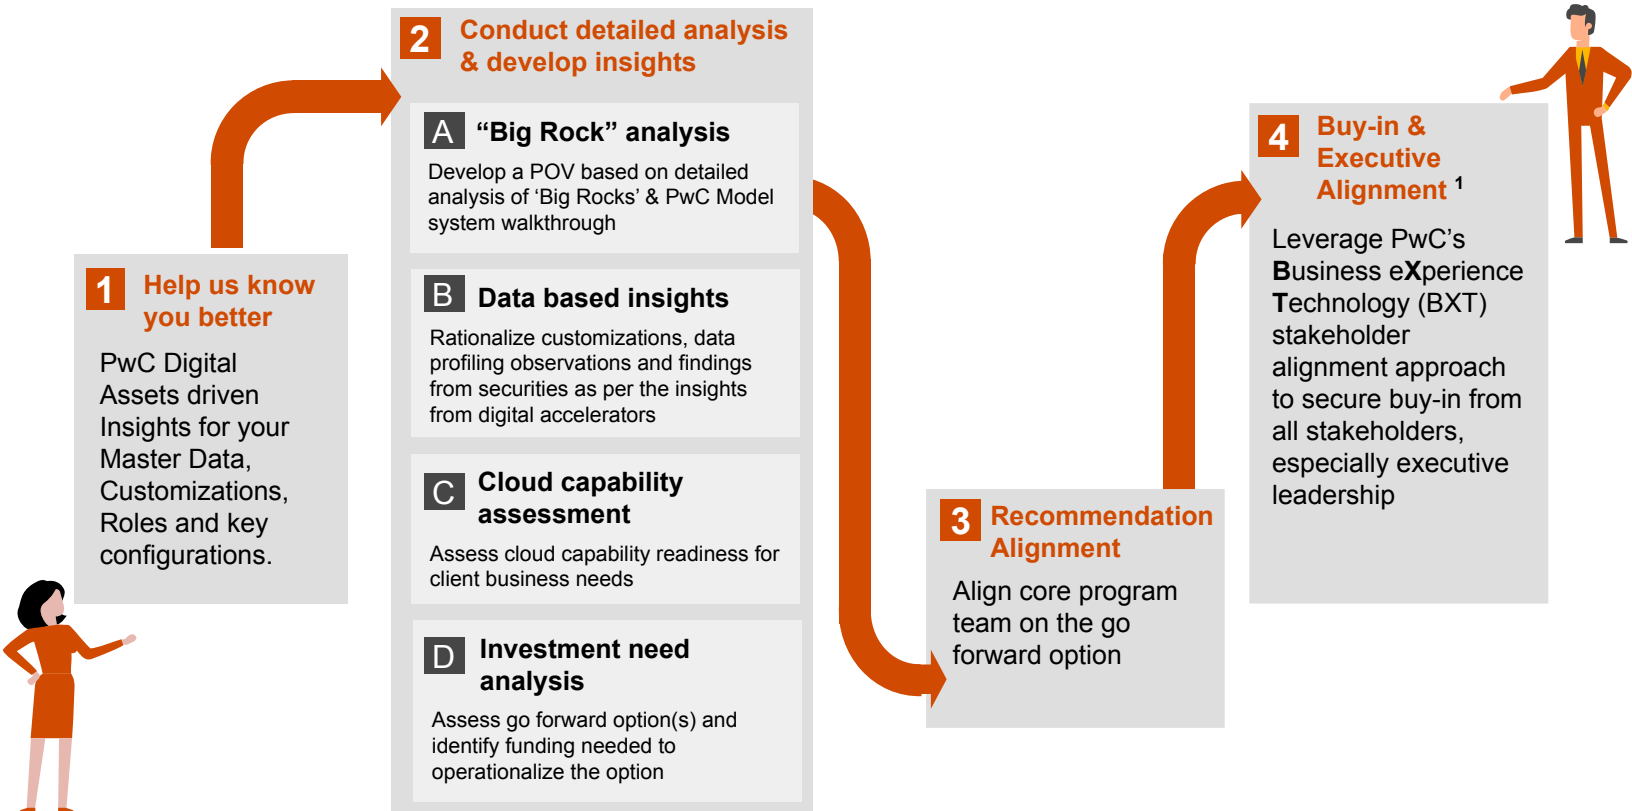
1 Help us know you better

PwC Digital Assets driven Insights for your Master Data, Customizations, Roles and key configurations.

2 Conduct detailed analysis & develop insights

A “Big Rock” analysis

Develop a POV based on detailed analysis of ‘Big Rocks’ & PwC Model system walkthrough

B Data based insights

Rationalize customizations, data profiling observations and findings from securities as per the insights from digital accelerators

C Cloud capability assessment

Assess cloud capability readiness for client business needs

D Investment need analysis

Assess go forward option(s) and identify funding needed to operationalize the option

3 Recommendation Alignment

Align core program team on the go forward option

4 Buy-in & Executive Alignment $^1$

Leverage PwC’s Business eXperience Technology (BXT) stakeholder alignment approach to secure buy-in from all stakeholders, especially executive leadership